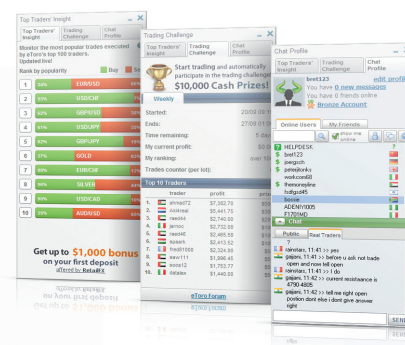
Top Traders' Insight

Top Traders' Insight | Trading Challenge | Chat Profile

Monitor the most popular trades executed by eToro's top 100 traders. Updated live!

Rank by popularity

Buy Sell

1 | 58% | EUR/USD | 42%
2 | 73% | USD/CHF | 27%
3 | 48% | GBP/USD | 52%
4 | 55% | USD/JPY | 45%
5 | 49% | GBP/JPY | 51%
6 | 77% | GOLD | 23%
7 | 60% | EUR/GBP | 40%
8 | 58% | SILVER | 42%
9 | 57% | USD/CAD | 43%
10 | 58% | AUD/USD | 42%

Get up to $1,000 bonus on your first deposit

offered by RetailFX

Trading Challenge

Top Traders' Insight | Trading Challenge | Chat Profile

Start trading and automatically participate in the trading challenge

$10,000 Cash Prizes!

Weekly

Started: 2009 0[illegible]
Ends: 27/09 01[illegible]
Time remaining: 5 d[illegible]
My current profit:
My ranking: not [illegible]
Trades counter (per lot):

Top 10 Traders

| | trader | profit |
|---|---|---|
| 1 | ahmed72 | $7,382.70 |
| 2 | dokkreal | $5,441.70 |
| 3 | rawdok | $4,740.20 |
| 4 | jamoc | $2,722.55 |
| 5 | peeetk | $2,447.05 |
| 6 | apearh | $2,412.52 |
| 7 | fredbrook | $2,324.90 |
| 8 | aaw111 | $1,996.45 |
| 9 | xcoca12 | $1,956.40 |
| 10 | dafalex | $1,814.50 |

eToro Forum

Chat Profile

Top Traders' Insight | Trading Challenge | Chat Profile

bret123 edit profile

You have 0 new messages

You have 0 Alerts

Bronze Account

Online Users | My Friends

show me online

HELPDESK
bret123
jpwgrch
petesfonk
workcom69
themoneyline
hollgro45
boxxie
ADENY1005
F1750MD

Chat

Public | Real Traders

?
rainsfara, 11:41 >> yes
paisoni, 11:41 >> before u ask not trade open and now tell open
rainsfara, 11:41 >> ?
paisoni, 11:42 >> current resistance is 4790-4805
paisoni, 11:42 >> tell me right open position dont else i dont give answer right

SEND